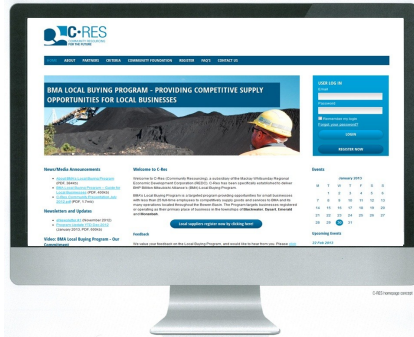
C-RES
COMMUNITY RESOURCING FOR THE FUTURE

ABOUT PARTNERS CRITERIA COMMUNITY FOUNDATION REGISTER FAQ'S CONTACT US

BMA LOCAL BUYING PROGRAM - PROVIDING COMPETITIVE SUPPLY OPPORTUNITIES FOR LOCAL BUSINESSES

USER LOG IN
E-mail
Password
Remember my login
Forgot your password?
LOGIN
REGISTER NOW

News/Media Announcements

Newsletters and Updates

Video: BMA Local Buying Program – Our Commitment

Welcome to C-Res

Local suppliers register now by clicking here!

Feedback

Events

January 2013

| M | T | W | T | F | S | S |
|---|---|---|---|---|---|---|
| | 1 | 2 | 3 | 4 | 5 | 6 |
| 7 | 8 | 9 | 10 | 11 | 12 | 13 |
| 14 | 15 | 16 | 17 | 18 | 19 | 20 |
| 21 | 22 | 23 | 24 | 25 | 26 | 27 |
| 28 | 29 | 30 | 31 | | | |

Upcoming Events

C-RES homepage concept